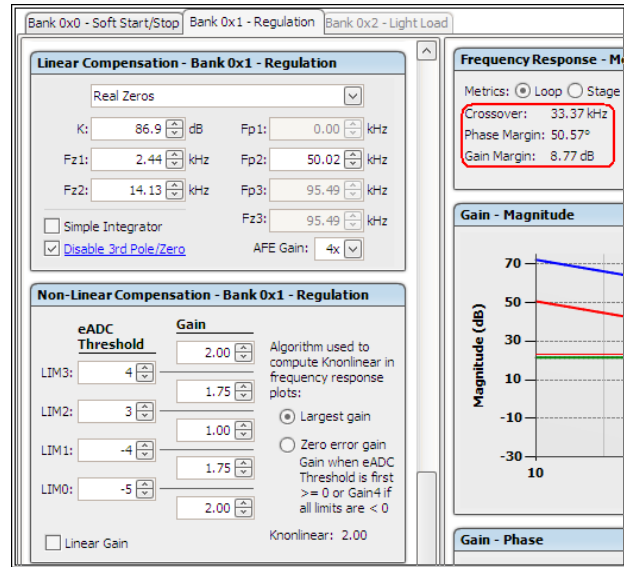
Bank 0x0 - Soft Start/Stop | Bank 0x1 - Regulation | Bank 0x2 - Light Load

Linear Compensation - Bank 0x1 - Regulation

Real Zeros

K: 86.9 dB
Fz1: 2.44 kHz
Fz2: 14.13 kHz
Fp1: 0.00 kHz
Fp2: 50.02 kHz
Fp3: 95.49 kHz
Fz3: 95.49 kHz

Simple Integrator
Disable 3rd Pole/Zero
AFE Gain: 4x

Non-Linear Compensation - Bank 0x1 - Regulation

eADC Threshold
Gain

LIM3: 4
LIM2: 3
LIM1: -4
LIM0: -5

2.00
1.75
1.00
1.75
2.00

Algorithm used to compute Knonlinear in frequency response plots:
Largest gain
Zero error gain
Gain when eADC Threshold is first >= 0 or Gain4 if all limits are < 0

Linear Gain
Knonlinear: 2.00

Frequency Response - M

Metrics: Loop Stage
Crossover: 33.37 kHz
Phase Margin: 50.57°
Gain Margin: 8.77 dB

Gain - Magnitude

Magnitude (dB)
70
50
30
10
-10
-30
10

Gain - Phase